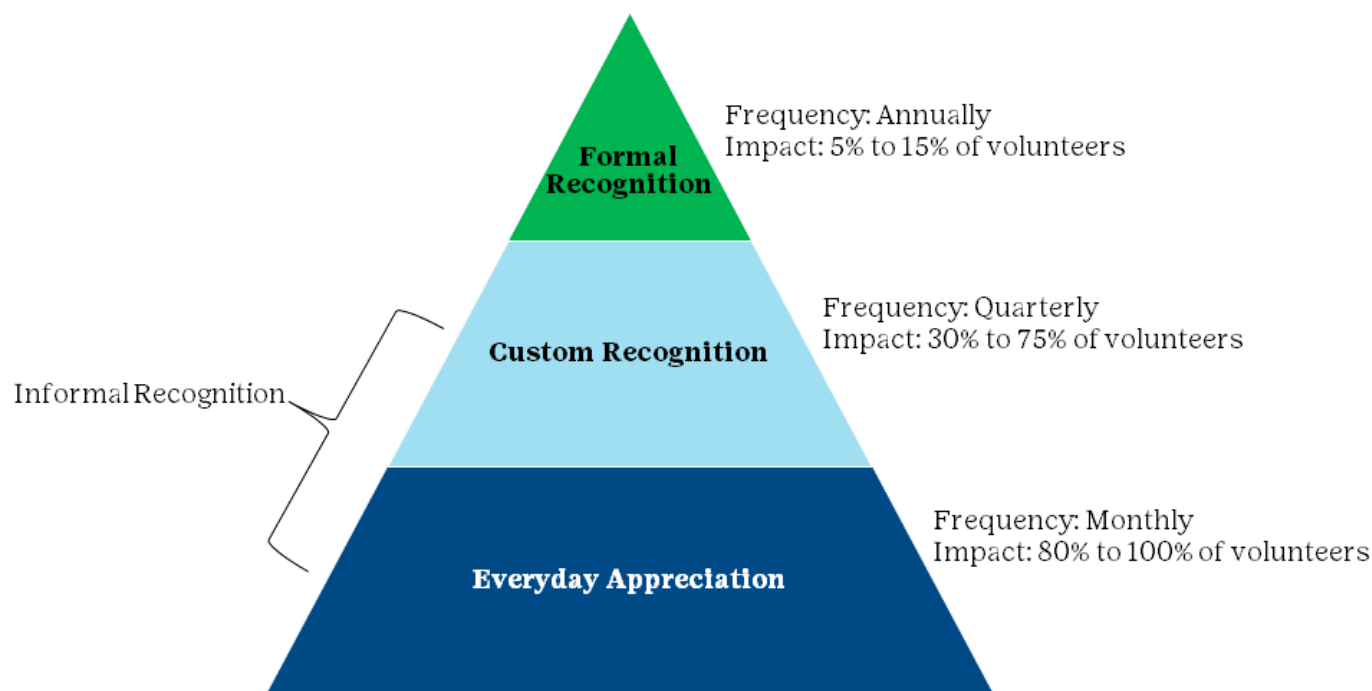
Formal Recognition

Frequency: Annually
Impact: 5% to 15% of volunteers

Custom Recognition

Frequency: Quarterly
Impact: 30% to 75% of volunteers

Informal Recognition

Everyday Appreciation

Frequency: Monthly
Impact: 80% to 100% of volunteers